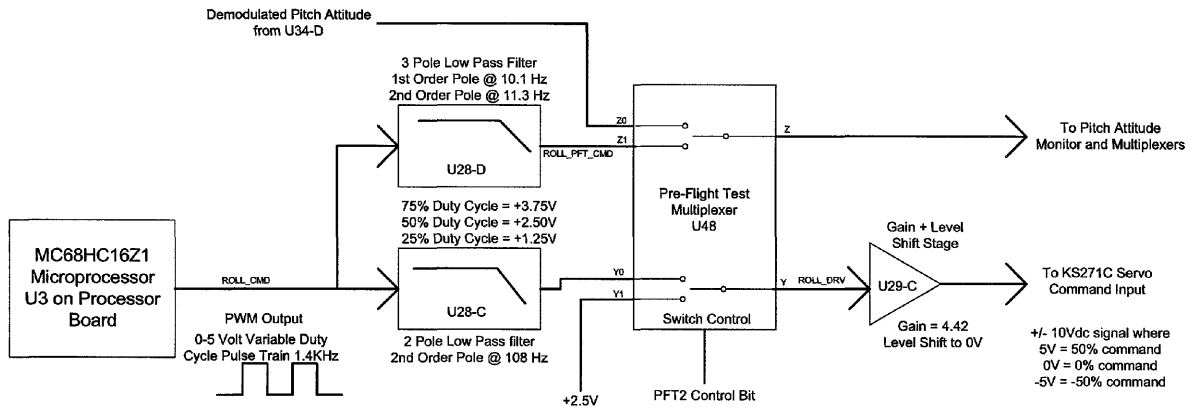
Demodulated Pitch Attitude from U34-D

3 Pole Low Pass Filter
1st Order Pole @ 10.1 Hz
2nd Order Pole @ 11.3 Hz

Z0
Z1
ROLL_PFT_CMD
U28-D

Z

To Pitch Attitude Monitor and Multiplexers

Pre-Flight Test Multiplexer U48

75% Duty Cycle = +3.75V
50% Duty Cycle = +2.50V
25% Duty Cycle = +1.25V

MC68HC16Z1 Microprocessor U3 on Processor Board

ROLL_CMD

U28-C

Y0
Y1

Y
ROLL_DRV

Gain + Level Shift Stage

U29-C

To KS271C Servo Command Input

PWM Output
0-5 Volt Variable Duty Cycle Pulse Train 1.4KHz

2 Pole Low Pass filter
2nd Order Pole @ 108 Hz

Switch Control

Gain = 4.42
Level Shift to 0V

+/- 10Vdc signal where
5V = 50% command
0V = 0% command
-5V = -50% command

+2.5V

PFT2 Control Bit